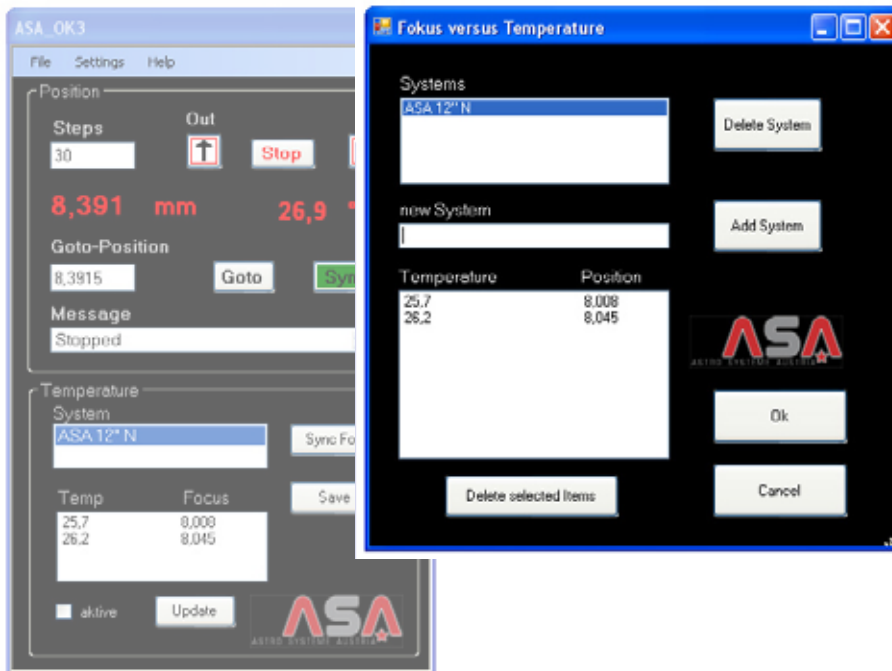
ASA_OK3

File Settings Help

Position

Steps

30

Out

Stop

8,391 mm

26,9

Goto-Position

8,3915

Goto

Syn

Message

Stopped

Temperature

System

ASA 12" N

Sync Fo

Temp Focus

25,7 8,008
26,2 8,045

Save

aktive

Update

ASA
ASTRO SYSTEME AUSTRIA

Fokus versus Temperature

Systems

ASA 12" N

Delete System

new System

Add System

Temperature Position

25,7 8,008
26,2 8,045

ASA
ASTRO SYSTEME AUSTRIA

Ok

Delete selected Items

Cancel